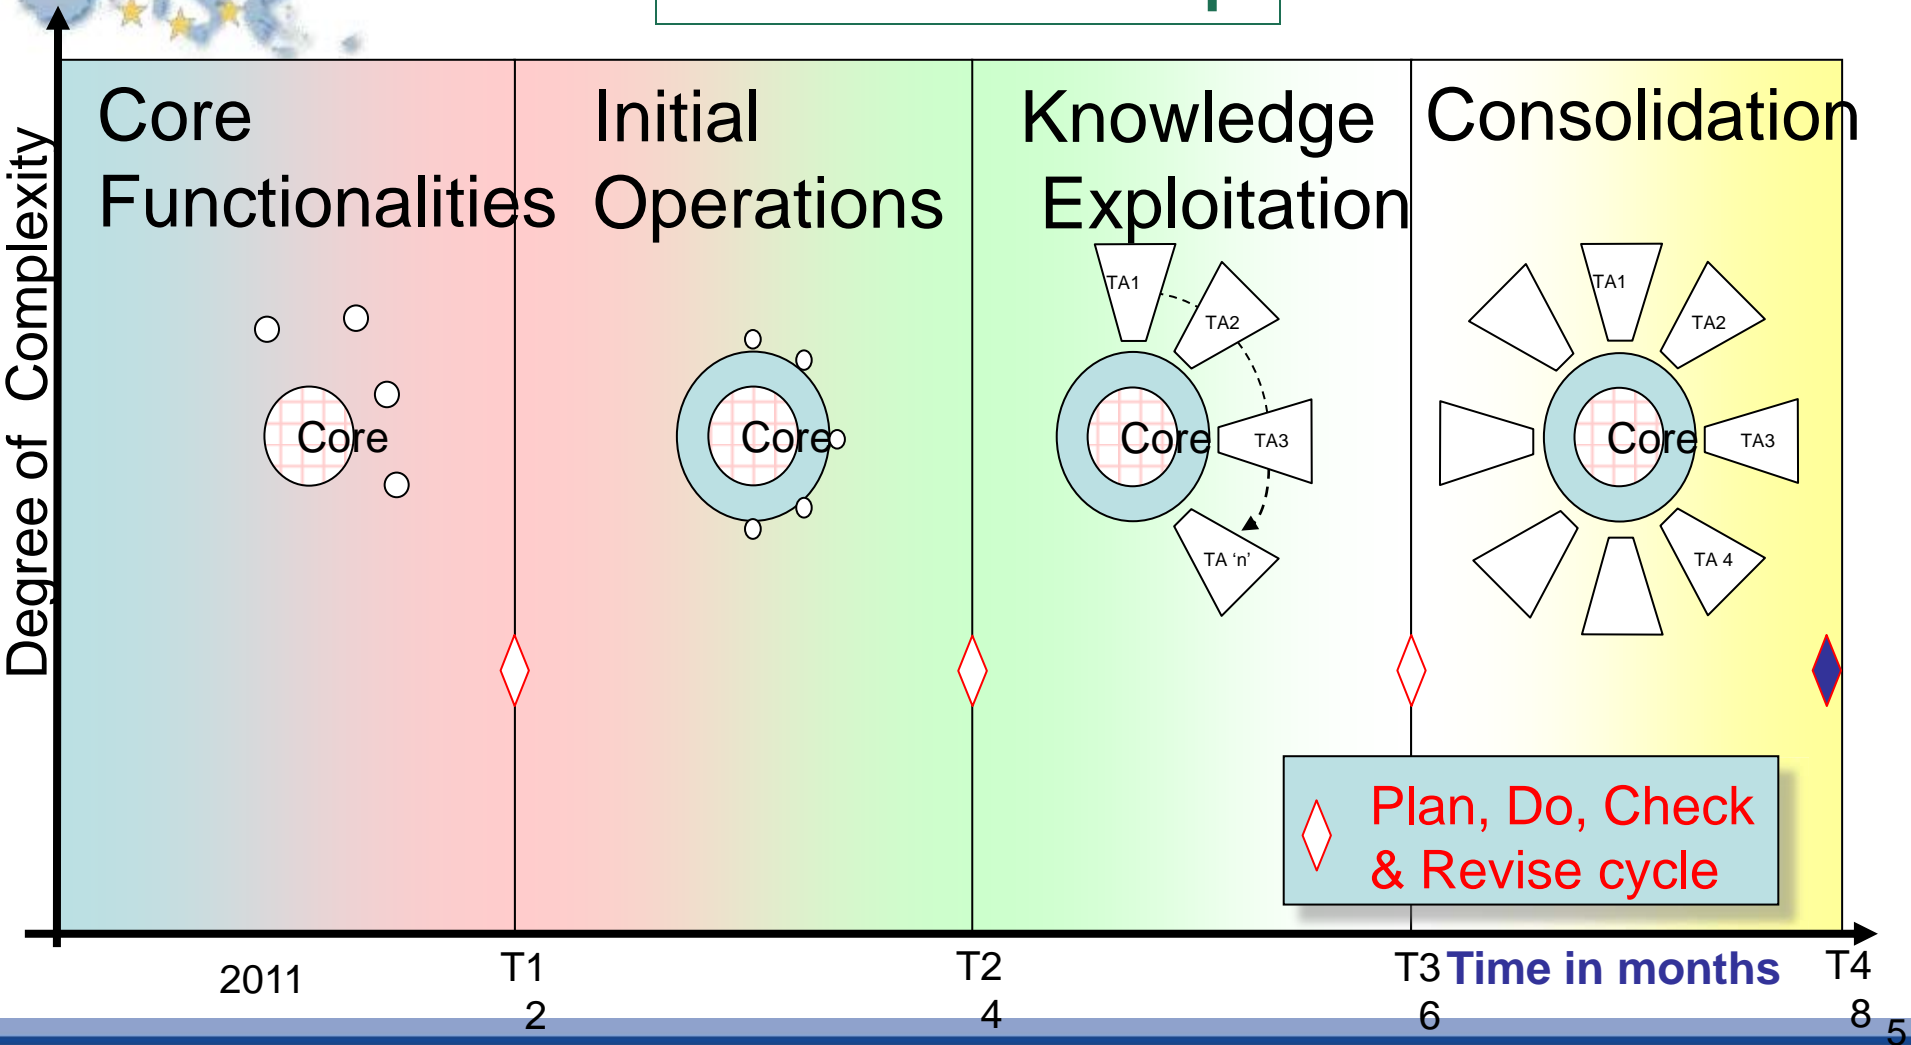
Degree of Complexity

Core Functionalities

Initial Operations

Knowledge Exploitation

Consolidation

Core

Core

Core

TA1

TA2

TA3

TA 'n'

Core

TA1

TA2

TA3

TA 4

Plan, Do, Check & Revise cycle

2011

T1 2

T2 4

T3 6

Time in months

T4 8

5